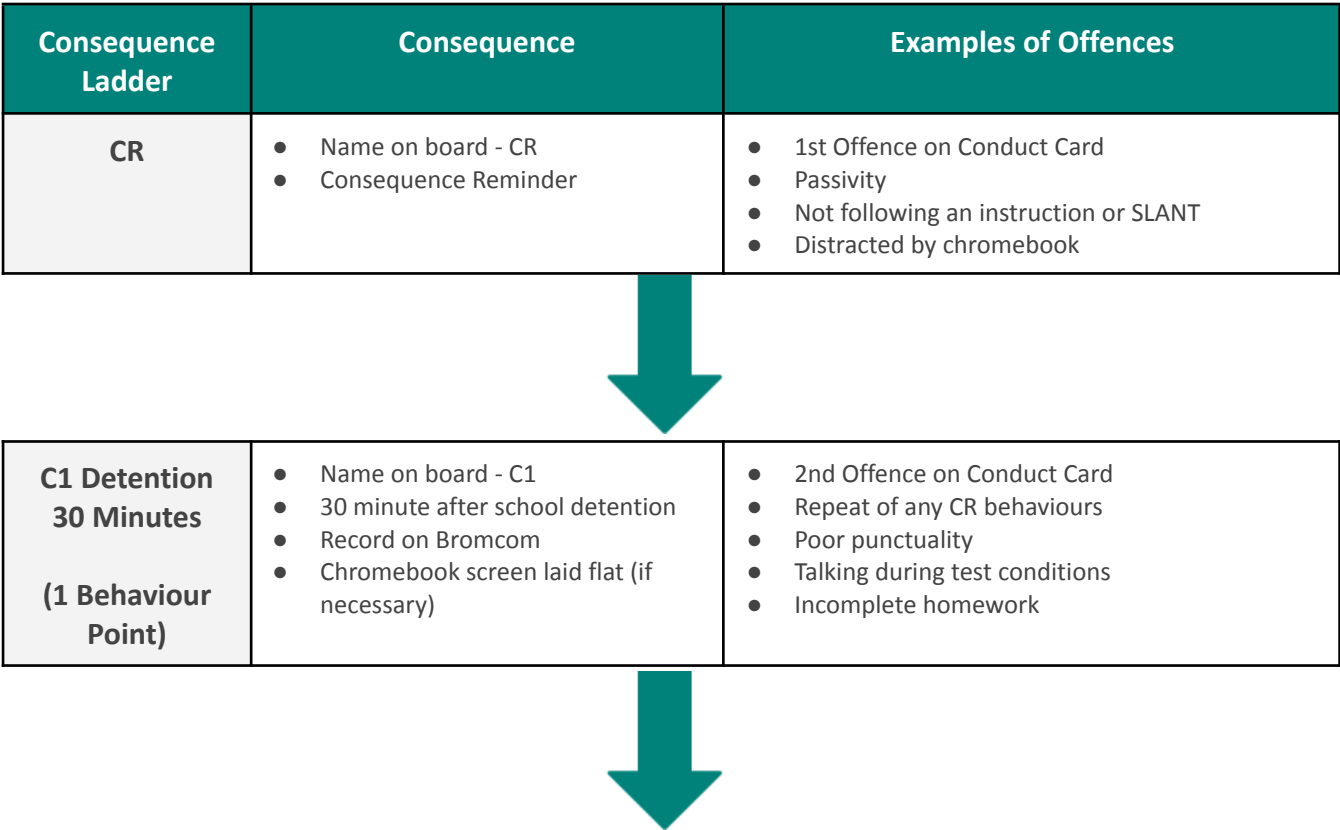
| Consequence Ladder | Consequence | Examples of Offences |
|---|---|---|
| CR | ● Name on board - CR<br>● Consequence Reminder | ● 1st Offence on Conduct Card<br>● Passivity<br>● Not following an instruction or SLANT<br>● Distracted by chromebook |

| | | |
|---|---|---|
| C1 Detention 30 Minutes<br><br>(1 Behaviour Point) | ● Name on board - C1<br>● 30 minute after school detention<br>● Record on Bromcom<br>● Chromebook screen laid flat (if necessary) | ● 2nd Offence on Conduct Card<br>● Repeat of any CR behaviours<br>● Poor punctuality<br>● Talking during test conditions<br>● Incomplete homework |